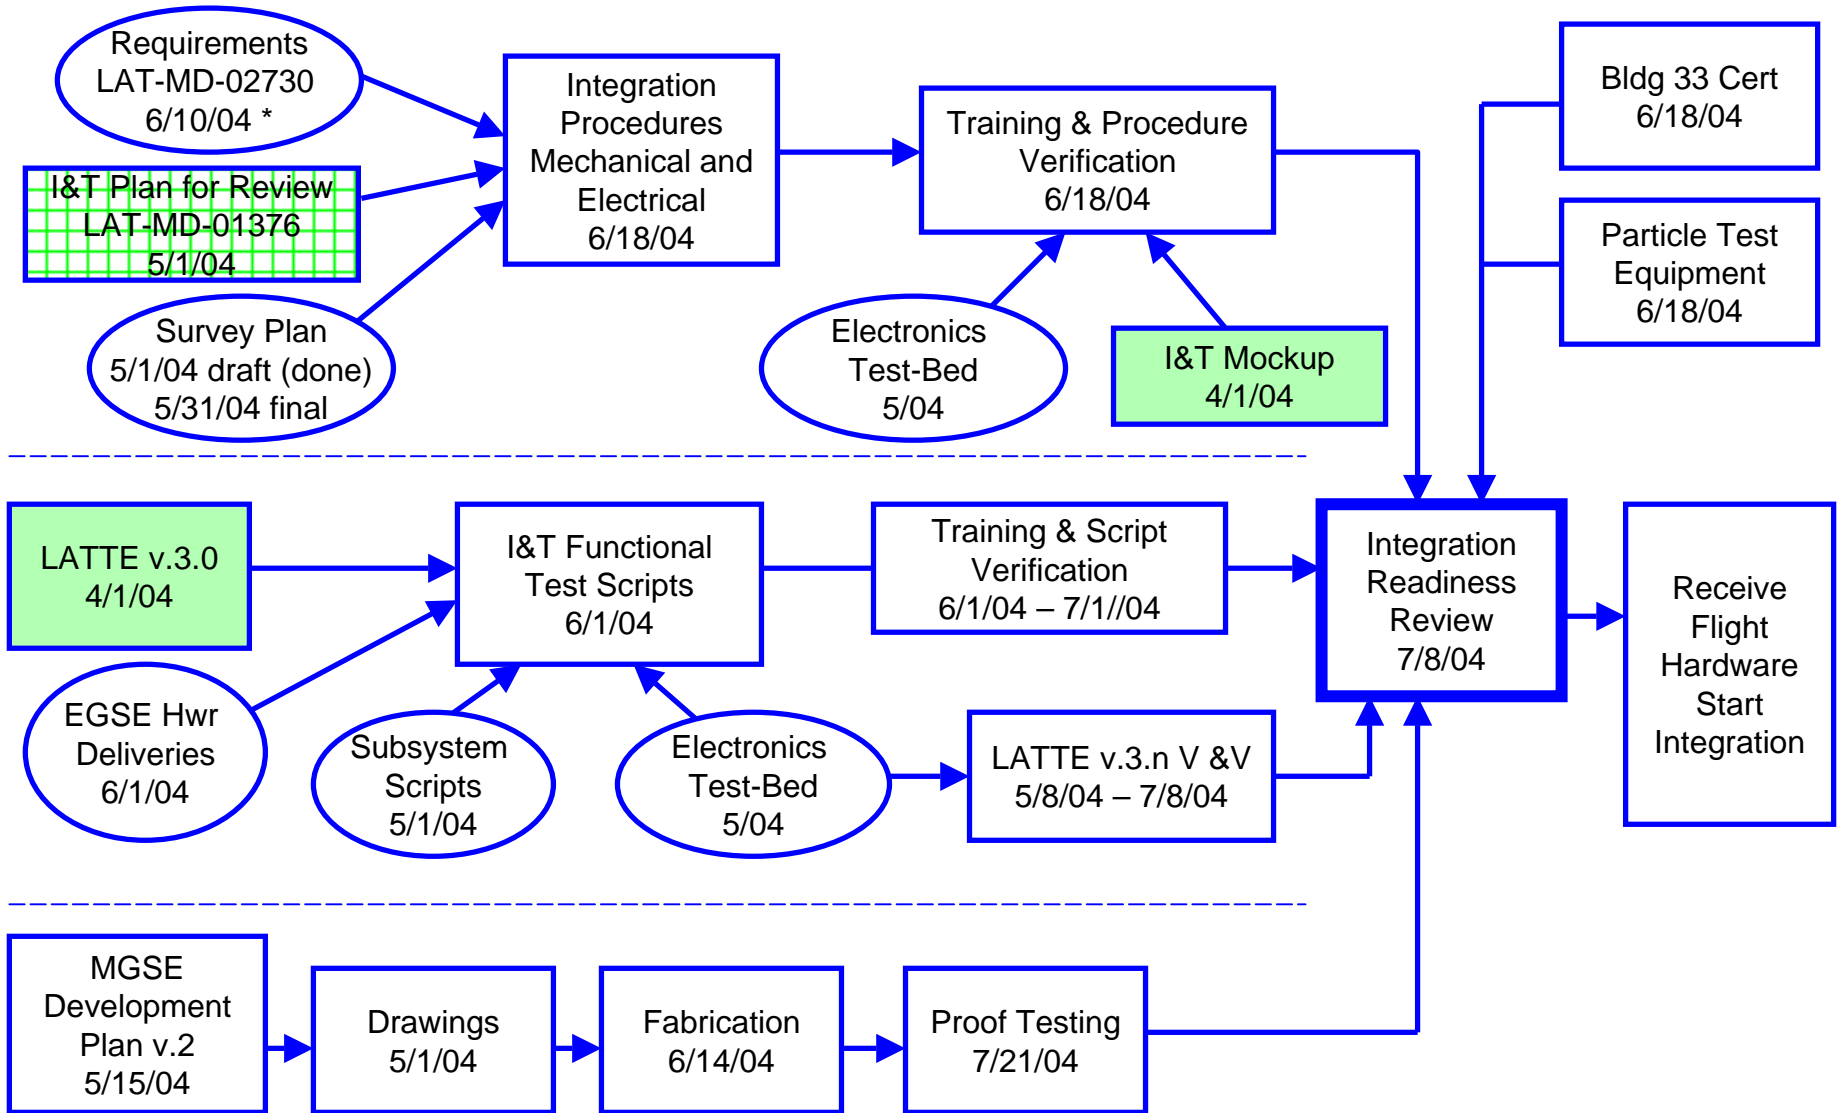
Requirements
LAT-MD-02730
6/10/04 *

I&T Plan for Review
LAT-MD-01376
5/1/04

Survey Plan
5/1/04 draft (done)
5/31/04 final

Integration
Procedures
Mechanical and
Electrical
6/18/04

Training & Procedure
Verification
6/18/04

Electronics
Test-Bed
5/04

I&T Mockup
4/1/04

Bldg 33 Cert
6/18/04

Particle Test
Equipment
6/18/04

LATTE v.3.0
4/1/04

I&T Functional
Test Scripts
6/1/04

Training & Script
Verification
6/1/04 – 7/1//04

Integration
Readiness
Review
7/8/04

Receive
Flight
Hardware
Start
Integration

EGSE Hwr
Deliveries
6/1/04

Subsystem
Scripts
5/1/04

Electronics
Test-Bed
5/04

LATTE v.3.n V &V
5/8/04 – 7/8/04

MGSE
Development
Plan v.2
5/15/04

Drawings
5/1/04

Fabrication
6/14/04

Proof Testing
7/21/04